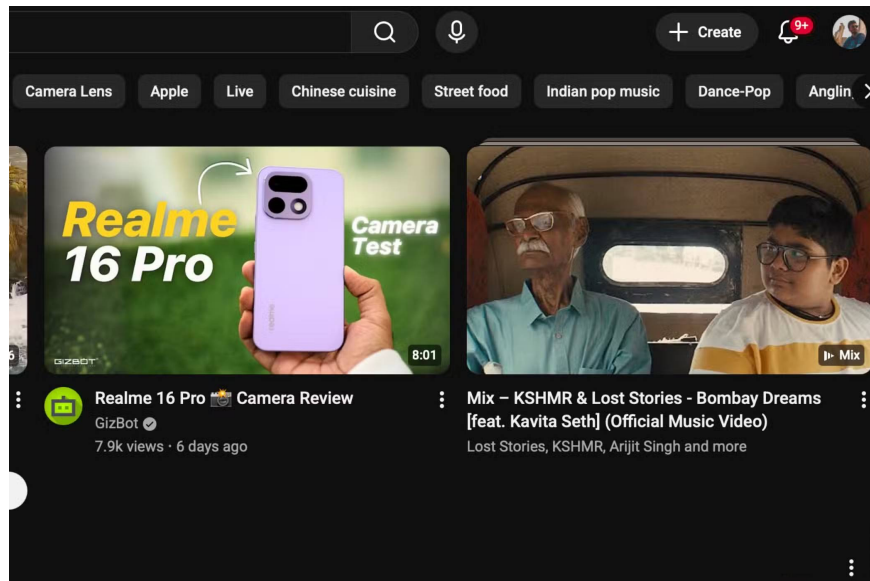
Create
9+

Camera Lens
Apple
Live
Chinese cuisine
Street food
Indian pop music
Dance-Pop
Anglin

Realme 16 Pro
Camera Test
GIZBOT
8:01

Realme 16 Pro 📸 Camera Review
GizBot
7.9k views · 6 days ago

Mix

Mix – KSHMR & Lost Stories - Bombay Dreams [feat. Kavita Seth] (Official Music Video)
Lost Stories, KSHMR, Arijit Singh and more